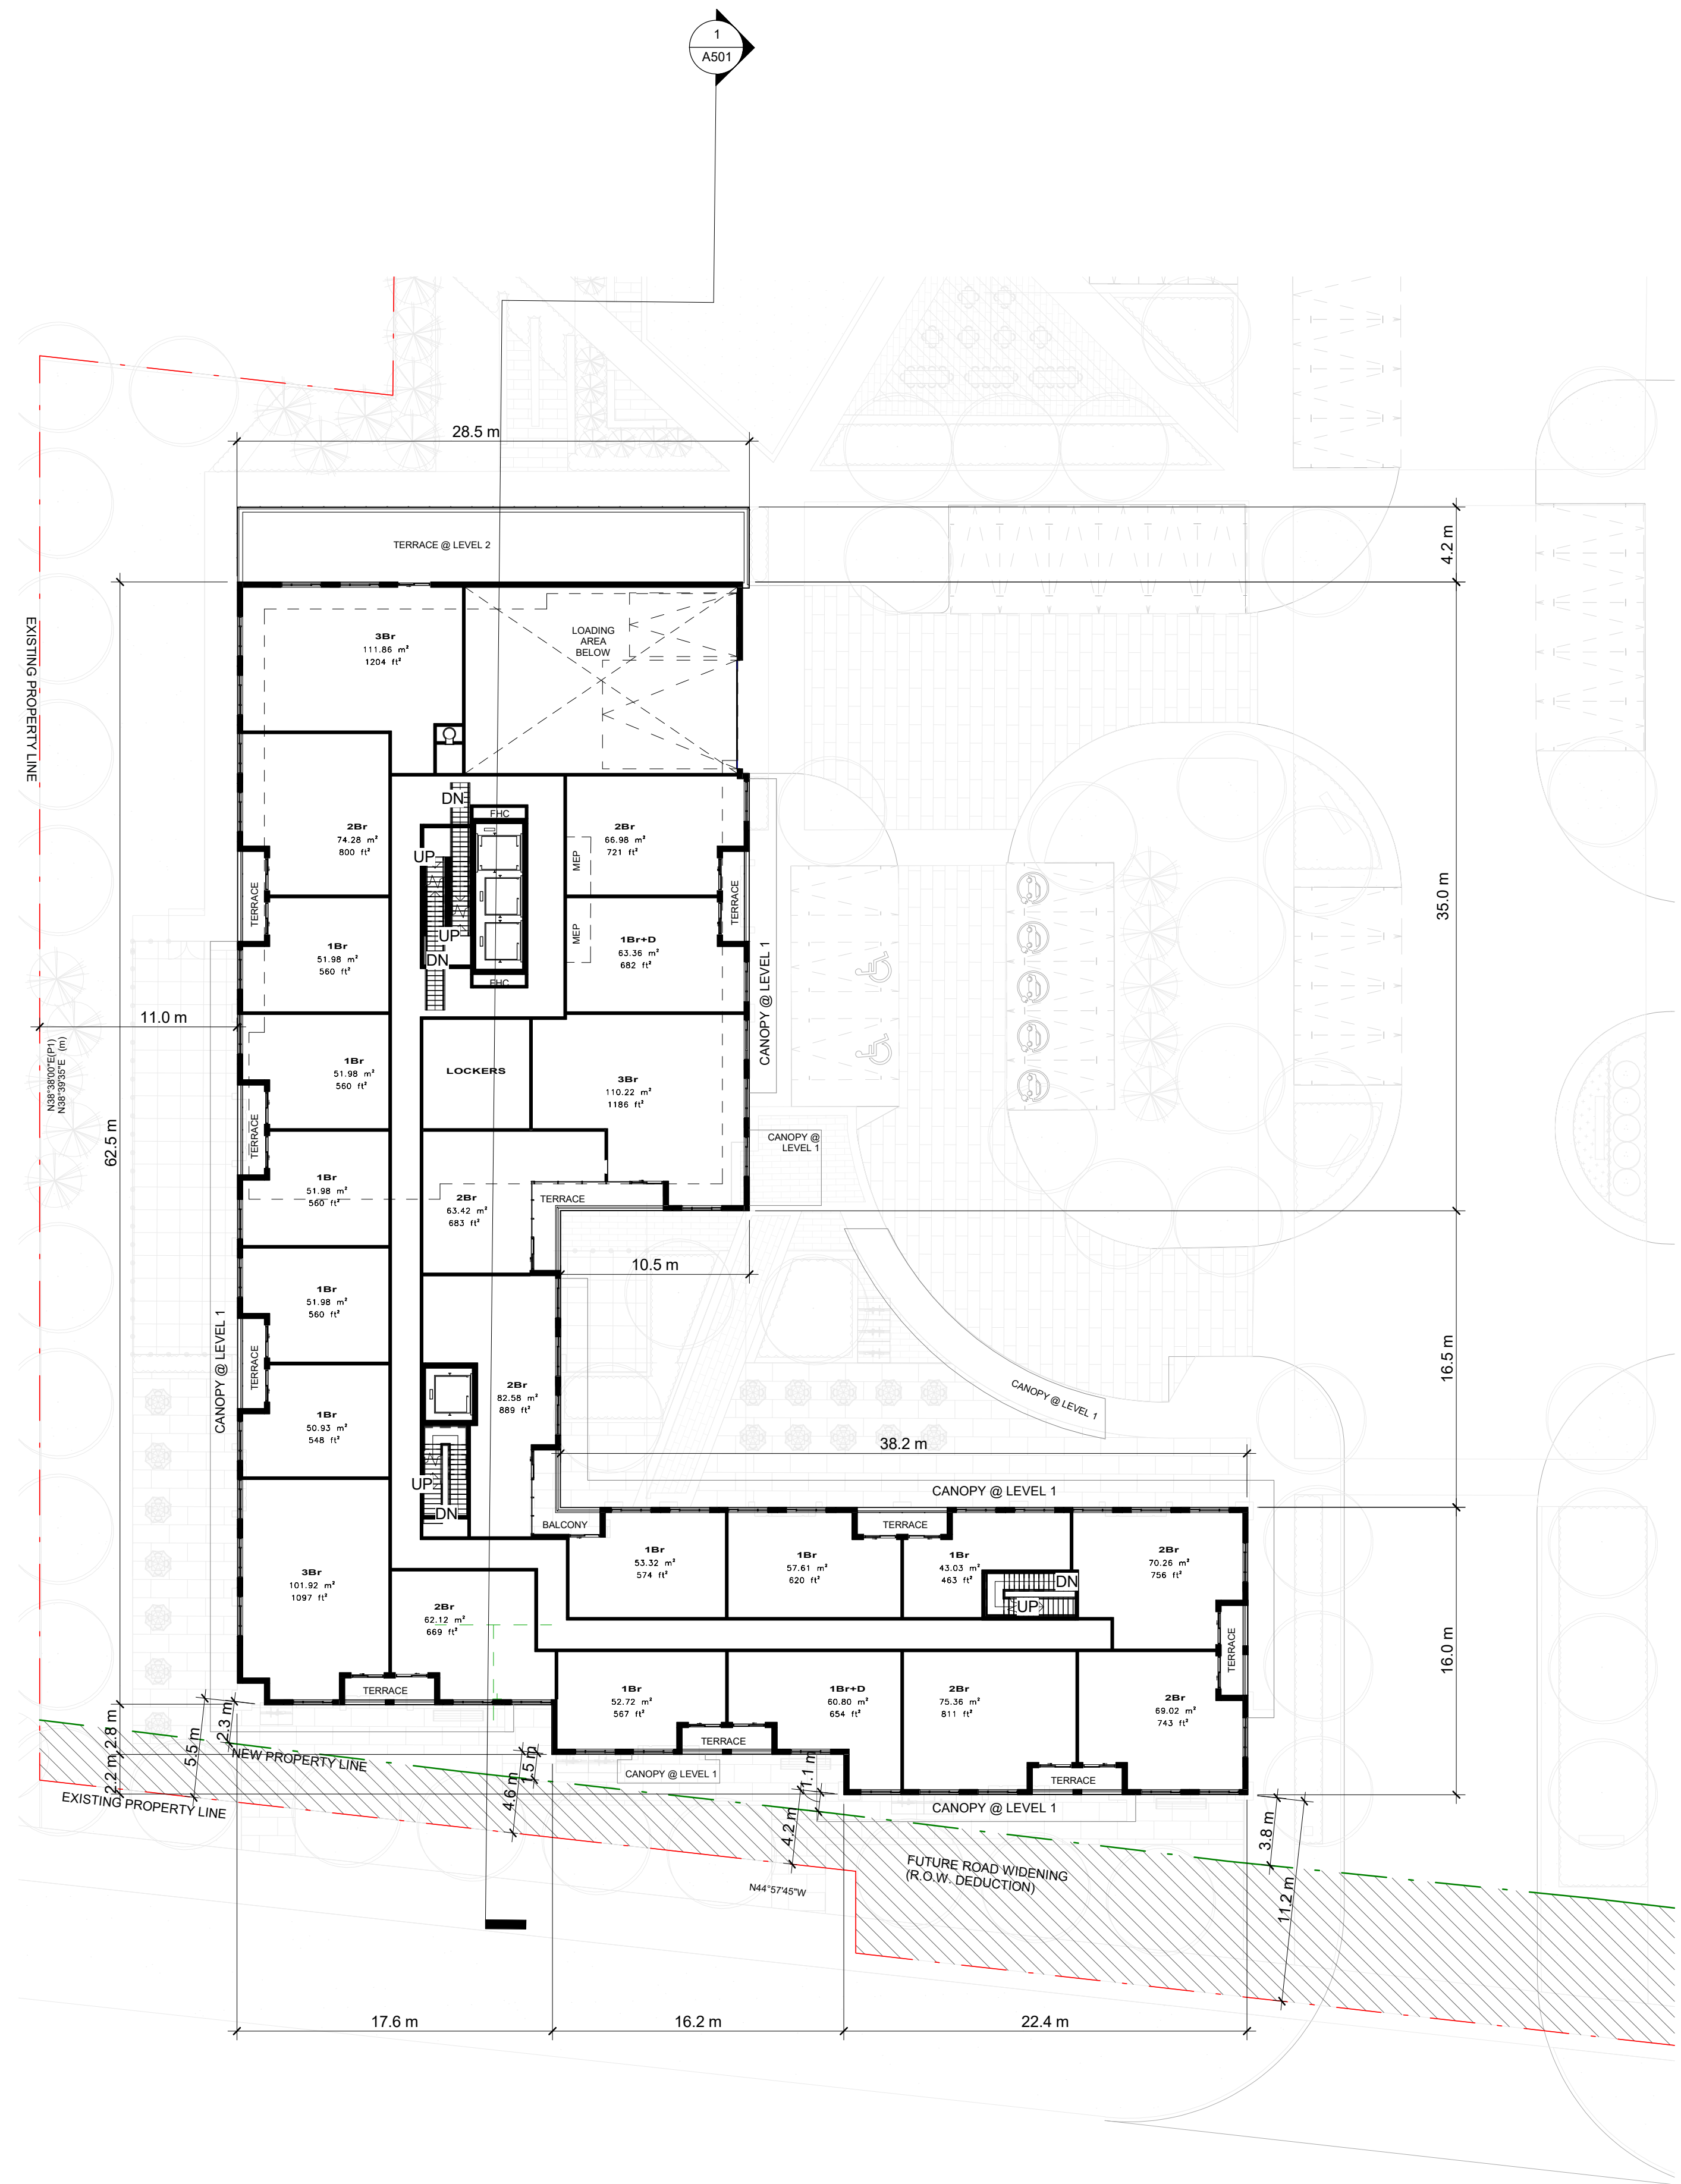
1
A501

28.5 m

TERRACE @ LEVEL 2

4.2 m

EXISTING PROPERTY LINE

3Br
111.86 m²
1204 ft²

LOADING AREA BELOW

2Br
74.28 m²
800 ft²

DN
UP
FHC
UP
DN
FHC

2Br
66.98 m²
721 ft²

MEP
MEP

1Br+D
63.36 m²
682 ft²

TERRACE
TERRACE

1Br
51.98 m²
560 ft²

35.0 m

CANOPY @ LEVEL 1

11.0 m

N38°38'00"E(P1)
N38°39'35"E (m)

1Br
51.98 m²
560 ft²

LOCKERS

3Br
110.22 m²
1186 ft²

TERRACE

62.5 m

1Br
51.98 m²
560 ft²

CANOPY @ LEVEL 1

2Br
63.42 m²
683 ft²

TERRACE

10.5 m

1Br
51.98 m²
560 ft²

CANOPY @ LEVEL 1

TERRACE

2Br
82.58 m²
889 ft²

16.5 m

CANOPY @ LEVEL 1

1Br
50.93 m²
548 ft²

38.2 m

CANOPY @ LEVEL 1

UP
DN

BALCONY

TERRACE

1Br
53.32 m²
574 ft²

1Br
57.61 m²
620 ft²

1Br
43.03 m²
463 ft²

DN
UP

2Br
70.26 m²
756 ft²

3Br
101.92 m²
1097 ft²

2Br
62.12 m²
669 ft²

TERRACE

16.0 m

1Br
52.72 m²
567 ft²

1Br+D
60.80 m²
654 ft²

2Br
75.36 m²
811 ft²

2Br
69.02 m²
743 ft²

TERRACE

2.8 m
2.2 m
5.5 m
2.3 m
NEW PROPERTY LINE

TERRACE
CANOPY @ LEVEL 1
1.5 m
1.1 m
4.6 m

TERRACE

EXISTING PROPERTY LINE

CANOPY @ LEVEL 1

4.2 m

3.8 m

FUTURE ROAD WIDENING
(R.O.W. DEDUCTION)

N44°57'45"W

11.2 m

17.6 m
16.2 m
22.4 m